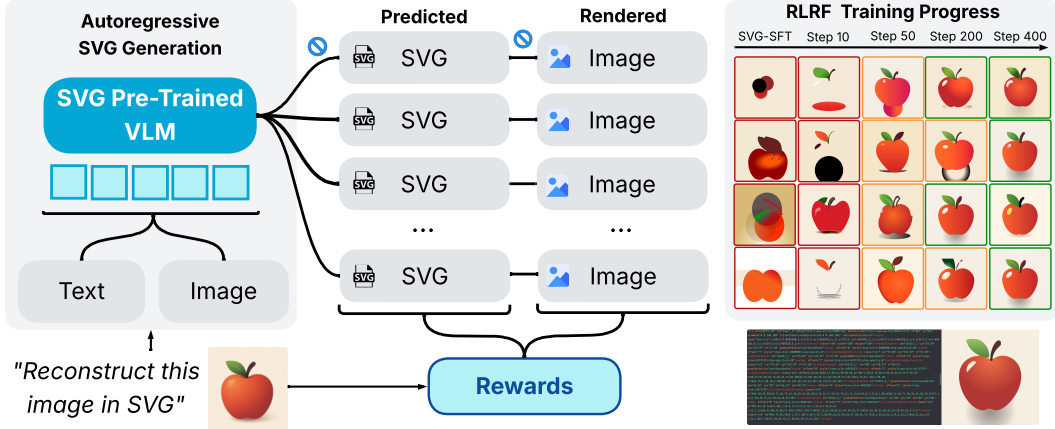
Autoregressive SVG Generation

SVG Pre-Trained VLM

Text

Image

"Reconstruct this image in SVG"

Predicted

Rendered

SVG

Image

SVG

Image

SVG

Image

...

...

SVG

Image

Rewards

RLRF Training Progress

SVG-SFT

Step 10

Step 50

Step 200

Step 400

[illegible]